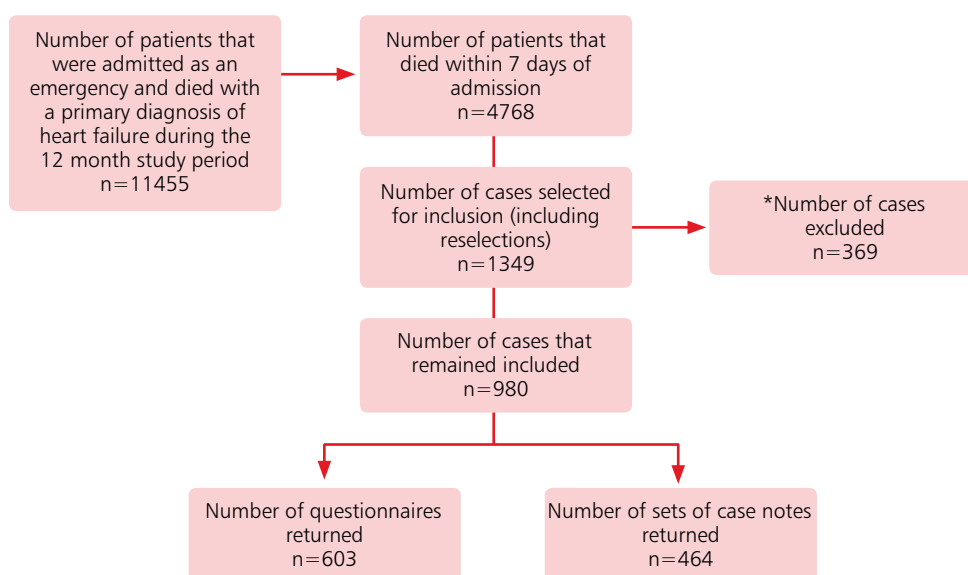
Number of patients that were admitted as an emergency and died with a primary diagnosis of heart failure during the 12 month study period
n=11455

Number of patients that died within 7 days of admission
n=4768

Number of cases selected for inclusion (including reselections)
n=1349

*Number of cases excluded
n=369

Number of cases that remained included
n=980

Number of questionnaires returned
n=603

Number of sets of case notes returned
n=464